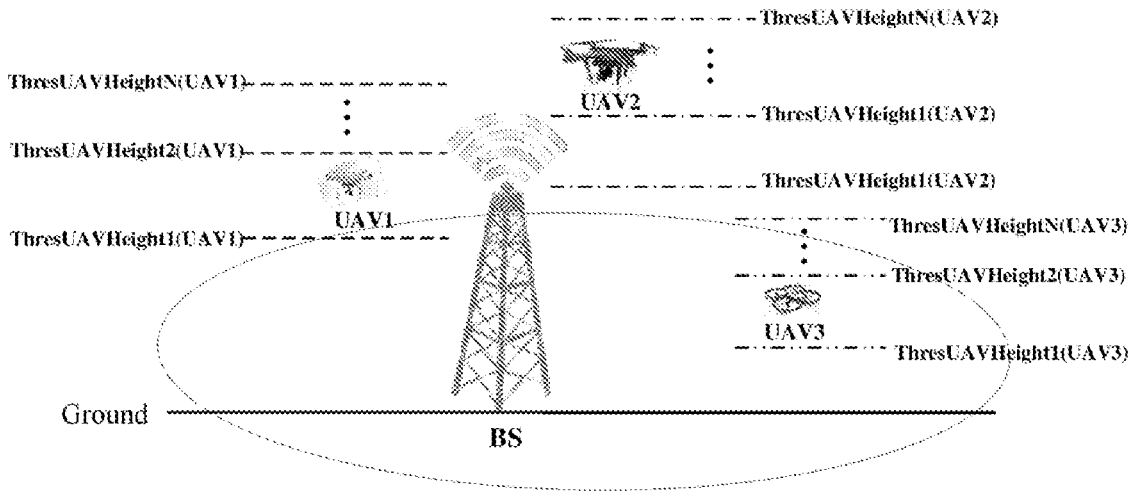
ThresUAVHeightN(UAV2)

UAV2

ThresUAVHeightN(UAV1)

ThresUAVHeight1(UAV2)

ThresUAVHeight2(UAV1)

ThresUAVHeight1(UAV2)

UAV1

ThresUAVHeightN(UAV3)

ThresUAVHeight1(UAV1)

ThresUAVHeight2(UAV3)

UAV3

ThresUAVHeight1(UAV3)

Ground

BS